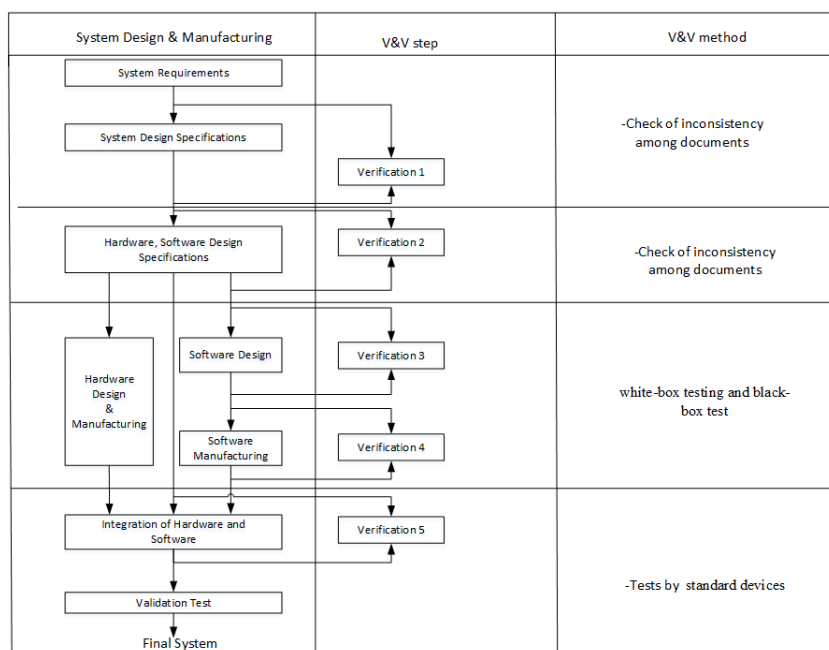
| System Design & Manufacturing | V&V step | V&V method |
|---|---|---|
| System Requirements<br>System Design Specifications | Verification 1 | -Check of inconsistency among documents |
| Hardware, Software Design Specifications | Verification 2 | -Check of inconsistency among documents |
| Hardware Design & Manufacturing<br>Software Design<br>Software Manufacturing | Verification 3<br>Verification 4 | white-box testing and black-box test |
| Integration of Hardware and Software<br>Validation Test<br>Final System | Verification 5 | -Tests by standard devices |